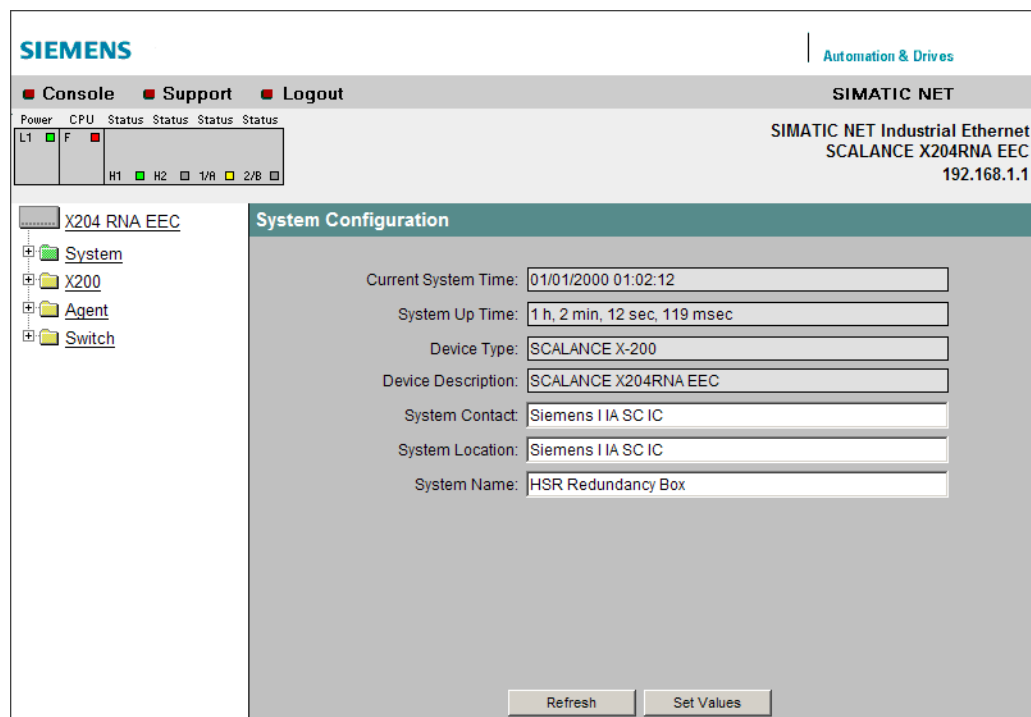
SIEMENS

Automation & Drives

Console Support Logout

SIMATIC NET

Power CPU Status Status Status Status
L1 F
H1 H2 1/A 2/B

SIMATIC NET Industrial Ethernet
SCALANCE X204RNA EEC
192.168.1.1

X204 RNA EEC
System
X200
Agent
Switch

System Configuration

Current System Time: 01/01/2000 01:02:12
System Up Time: 1 h, 2 min, 12 sec, 119 msec
Device Type: SCALANCE X-200
Device Description: SCALANCE X204RNA EEC
System Contact: Siemens I IA SC IC
System Location: Siemens I IA SC IC
System Name: HSR Redundancy Box

Refresh
Set Values